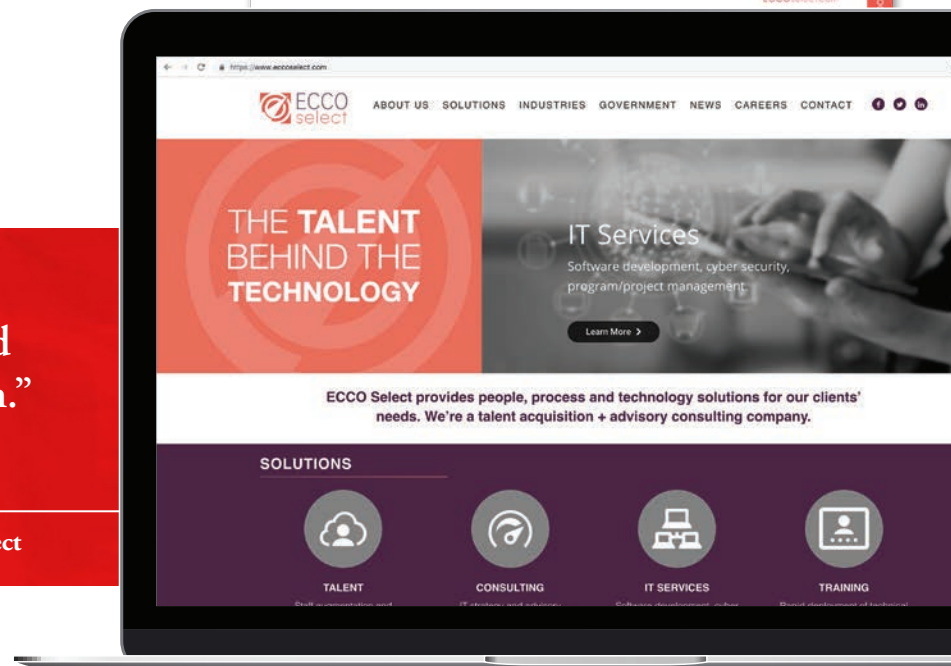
d
n."

ect

https://www.eccoselect.com

ECCO select

ABOUT US SOLUTIONS INDUSTRIES GOVERNMENT NEWS CAREERS CONTACT

THE TALENT BEHIND THE TECHNOLOGY

IT Services

Software development, cyber security, program/project management

Learn More >

ECCO Select provides people, process and technology solutions for our clients' needs. We're a talent acquisition + advisory consulting company.

SOLUTIONS

TALENT

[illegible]

CONSULTING

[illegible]

IT SERVICES

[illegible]

TRAINING

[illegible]